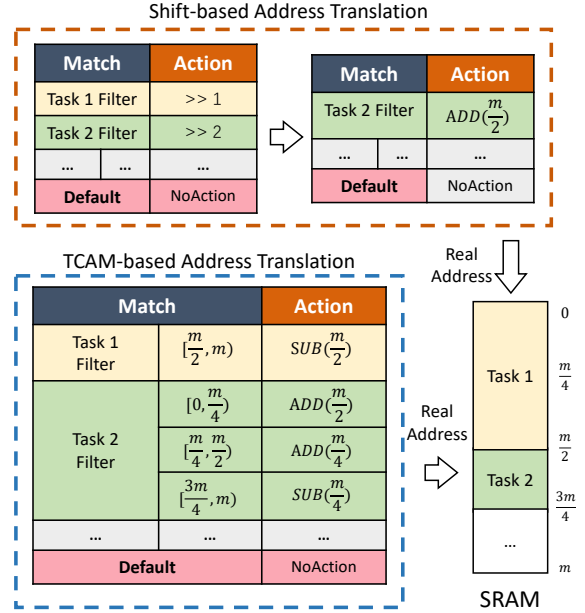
Shift-based Address Translation

| Match | | Action |
|---|---|---|
| Task 1 Filter | | >> 1 |
| Task 2 Filter | | >> 2 |
| ... | ... | ... |
| Default | | NoAction |

| Match | | Action |
|---|---|---|
| Task 2 Filter | | $ADD(\frac{m}{2})$ |
| ... | ... | ... |
| Default | | NoAction |

Real Address

TCAM-based Address Translation

| Match | | Action |
|---|---|---|
| Task 1 Filter | $[\frac{m}{2}, m)$ | $SUB(\frac{m}{2})$ |
| Task 2 Filter | $[0, \frac{m}{4})$ | $ADD(\frac{m}{2})$ |
| | $[\frac{m}{4}, \frac{m}{2})$ | $ADD(\frac{m}{4})$ |
| | $[\frac{3m}{4}, m)$ | $SUB(\frac{m}{4})$ |
| ... | ... | ... |
| Default | | NoAction |

Real Address

0
Task 1
$\frac{m}{4}$
$\frac{m}{2}$
Task 2
$\frac{3m}{4}$
...
$m$

SRAM